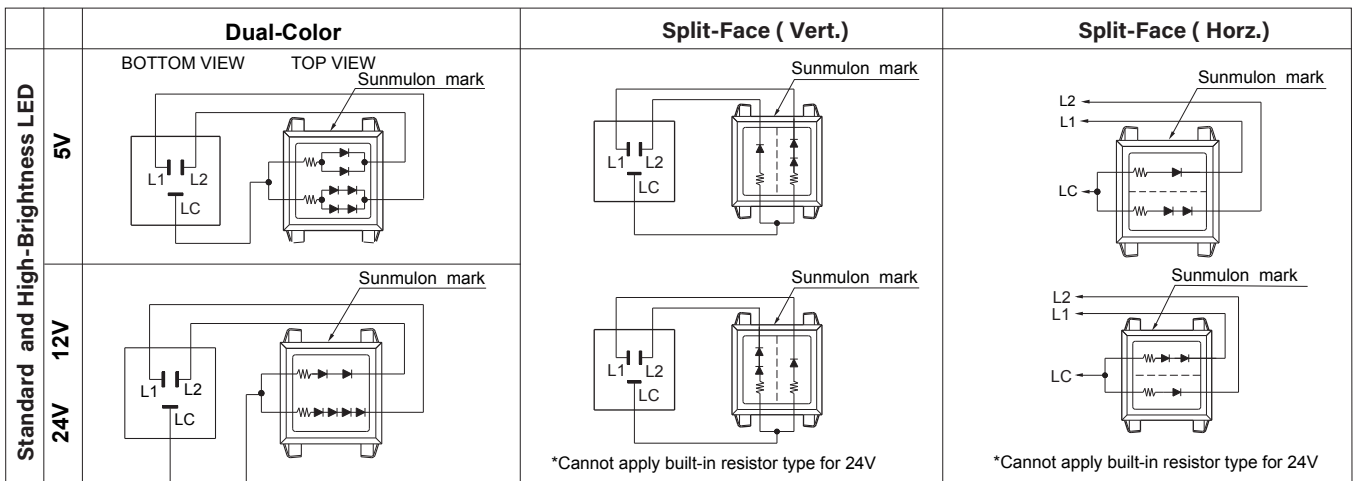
| | | Dual-Color | Split-Face ( Vert.) | Split-Face ( Horz.) |
|---|---|---|---|---|
| Standard and High-Brightness LED | 5V | BOTTOM VIEW TOP VIEW Sunmulon mark L1 L2 LC | Sunmulon mark L1 L2 LC | Sunmulon mark L2 L1 LC |
| | 12V 24V | Sunmulon mark L1 L2 LC | Sunmulon mark L1 L2 LC *Cannot apply built-in resistor type for 24V | Sunmulon mark L2 L1 LC *Cannot apply built-in resistor type for 24V |